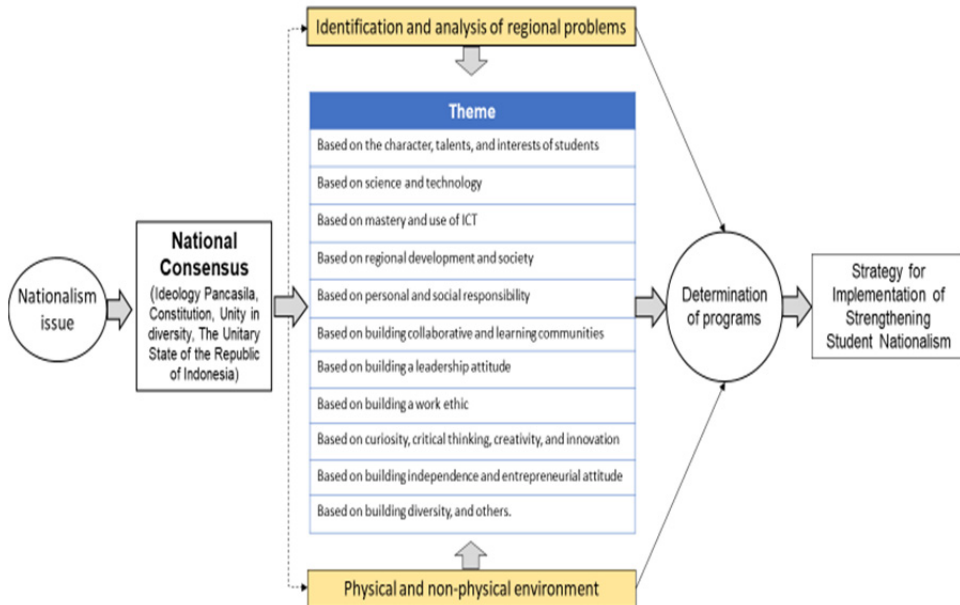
Identification and analysis of regional problems

Nationalism issue

National Consensus
(Ideology Pancasila, Constitution, Unity in diversity, The Unitary State of the Republic of Indonesia)

| Theme |
|---|
| Based on the character, talents, and interests of students |
| Based on science and technology |
| Based on mastery and use of ICT |
| Based on regional development and society |
| Based on personal and social responsibility |
| Based on building collaborative and learning communities |
| Based on building a leadership attitude |
| Based on building a work ethic |
| Based on curiosity, critical thinking, creativity, and innovation |
| Based on building independence and entrepreneurial attitude |
| Based on building diversity, and others. |

Determination of programs

Strategy for Implementation of Strengthening Student Nationalism

Physical and non-physical environment